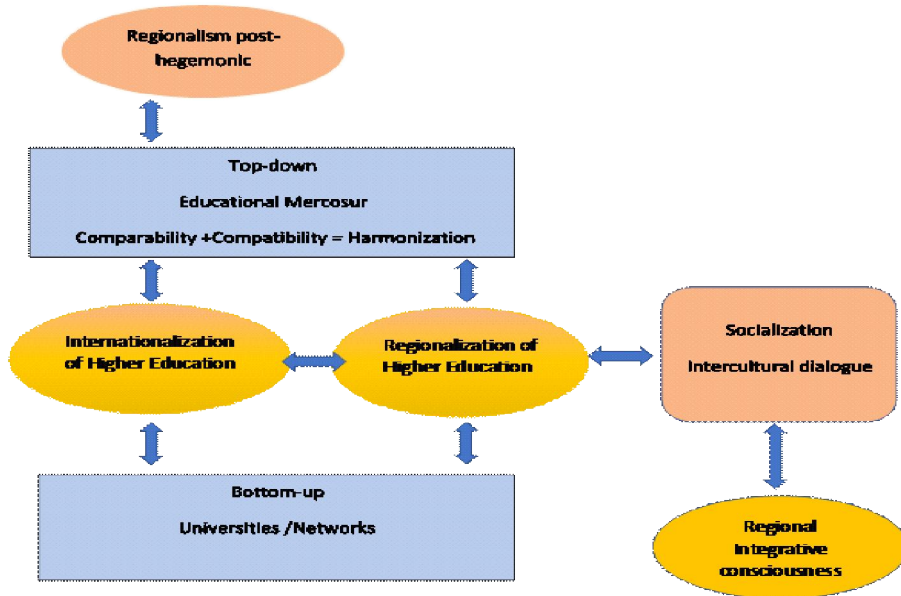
Regionalism post-hegemonic

Top-down

Educational Mercosur

Comparability +Compatibility = Harmonization

Internationalization of Higher Education

Regionalization of Higher Education

Socialization

Intercultural dialogue

Bottom-up

Universities /Networks

Regional integrative consciousness